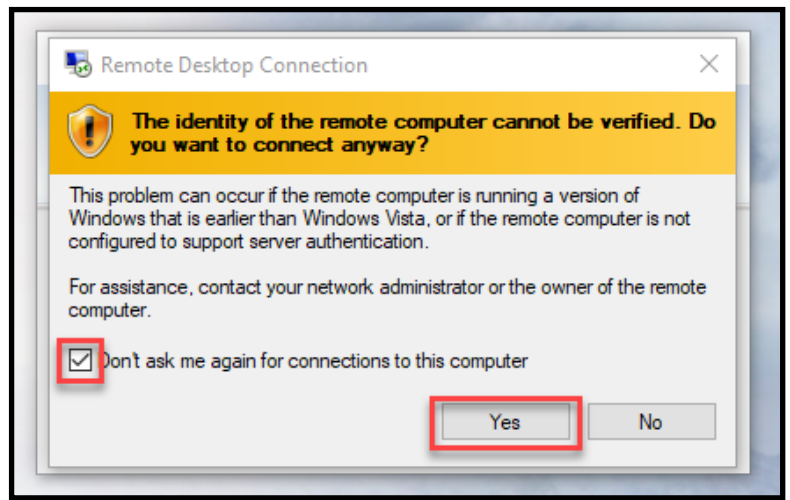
Remote Desktop Connection

The identity of the remote computer cannot be verified. Do you want to connect anyway?

This problem can occur if the remote computer is running a version of Windows that is earlier than Windows Vista, or if the remote computer is not configured to support server authentication.

For assistance, contact your network administrator or the owner of the remote computer.

Don't ask me again for connections to this computer

Yes

No